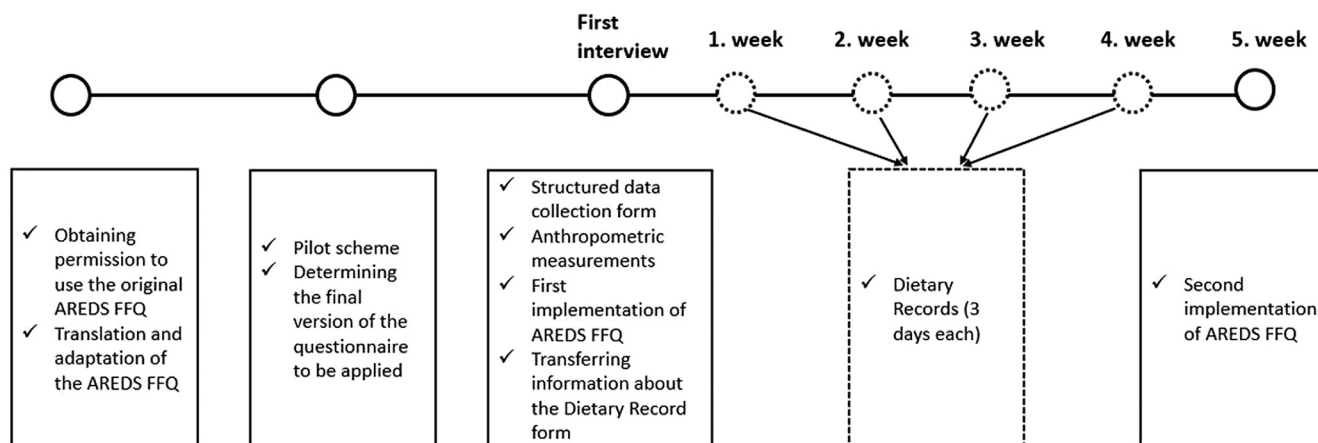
First interview

1. week

2. week

3. week

4. week

5. week

✓ Obtaining permission to use the original AREDS FFQ
✓ Translation and adaptation of the AREDS FFQ

✓ Pilot scheme
✓ Determining the final version of the questionnaire to be applied

✓ Structured data collection form
✓ Anthropometric measurements
✓ First implementation of AREDS FFQ
✓ Transferring information about the Dietary Record form

✓ Dietary Records (3 days each)

✓ Second implementation of AREDS FFQ